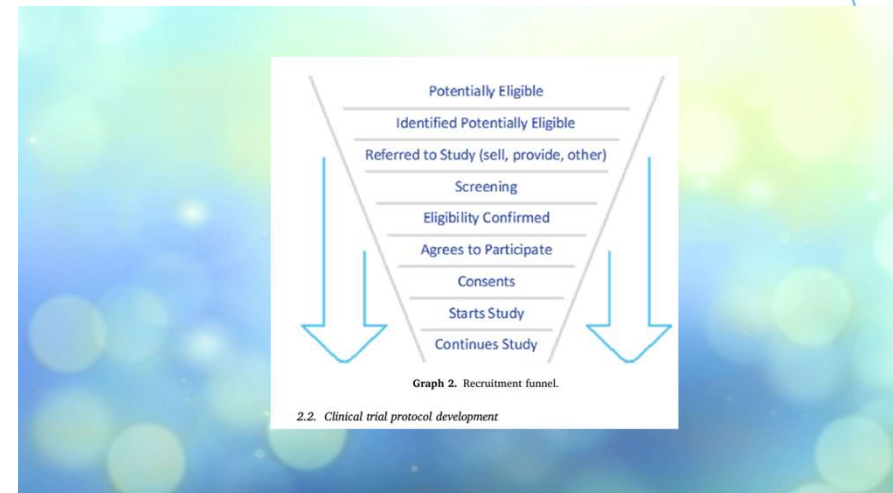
Potentially Eligible

Identified Potentially Eligible

Referred to Study (sell, provide, other)

Screening

Eligibility Confirmed

Agrees to Participate

Consents

Starts Study

Continues Study

**Graph 2.** Recruitment funnel.

*2.2. Clinical trial protocol development*